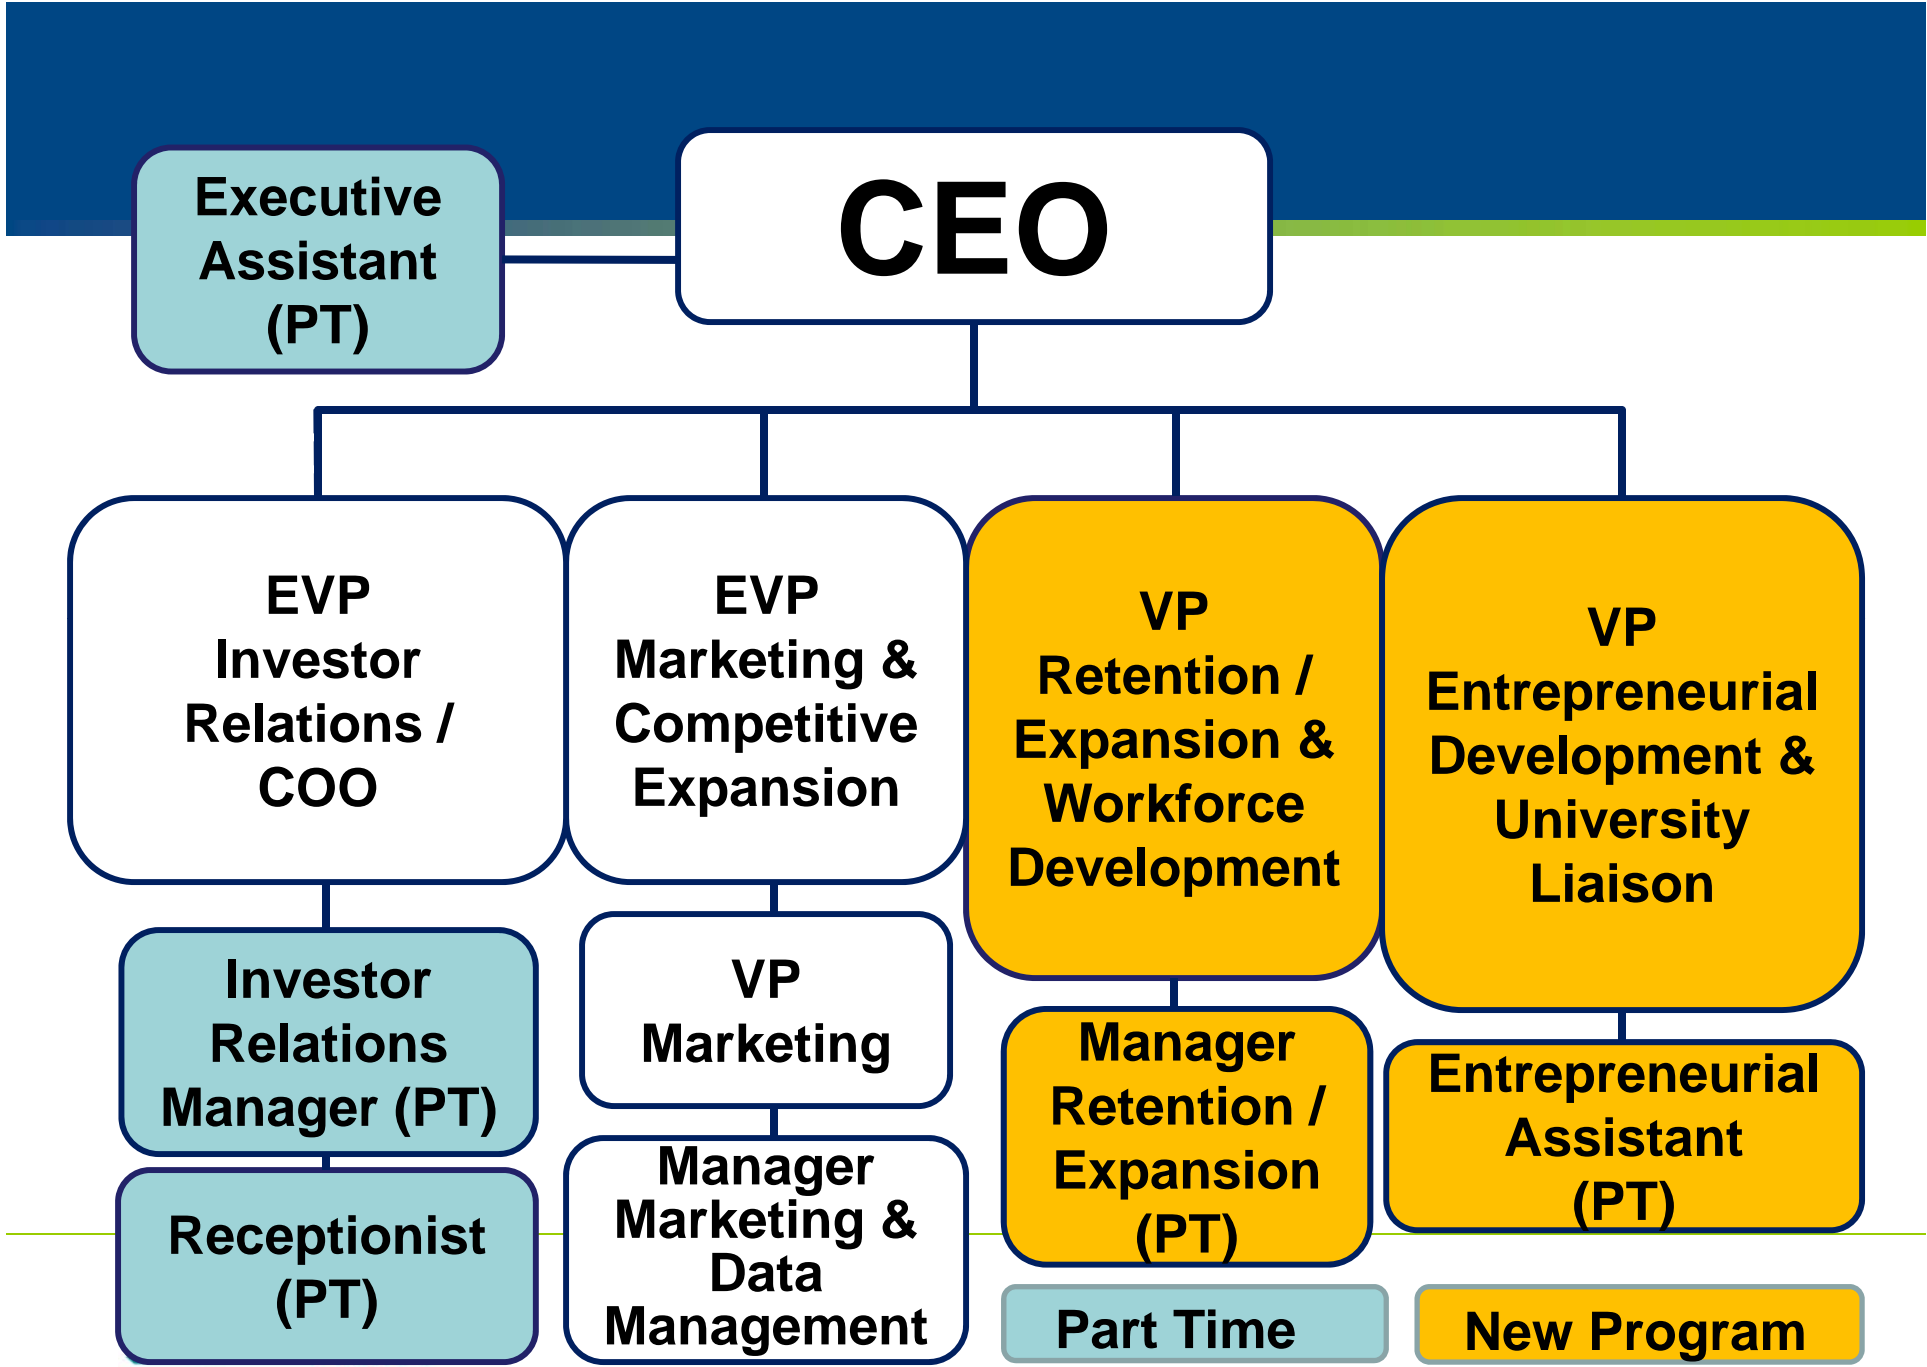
Executive Assistant (PT)

CEO

EVP Investor Relations / COO

EVP Marketing & Competitive Expansion

VP Retention / Expansion & Workforce Development

VP Entrepreneurial Development & University Liaison

Investor Relations Manager (PT)

VP Marketing

Manager Retention / Expansion (PT)

Entrepreneurial Assistant (PT)

Receptionist (PT)

Manager Marketing & Data Management

Part Time

New Program